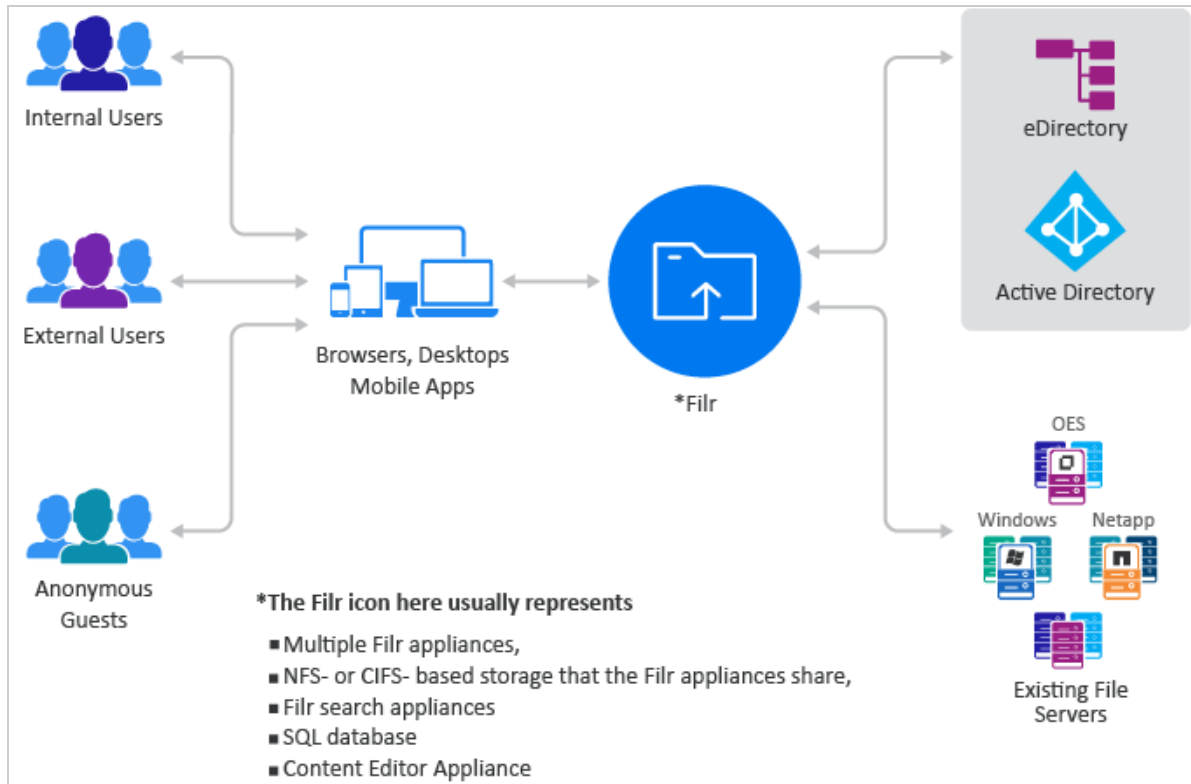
Internal Users

External Users

Anonymous Guests

Browsers, Desktops
Mobile Apps

*Filr

eDirectory

Active Directory

OES

Windows

Netapp

Existing File Servers

*The Filr icon here usually represents

■ Multiple Filr appliances,
■ NFS- or CIFS- based storage that the Filr appliances share,
■ Filr search appliances
■ SQL database
■ Content Editor Appliance